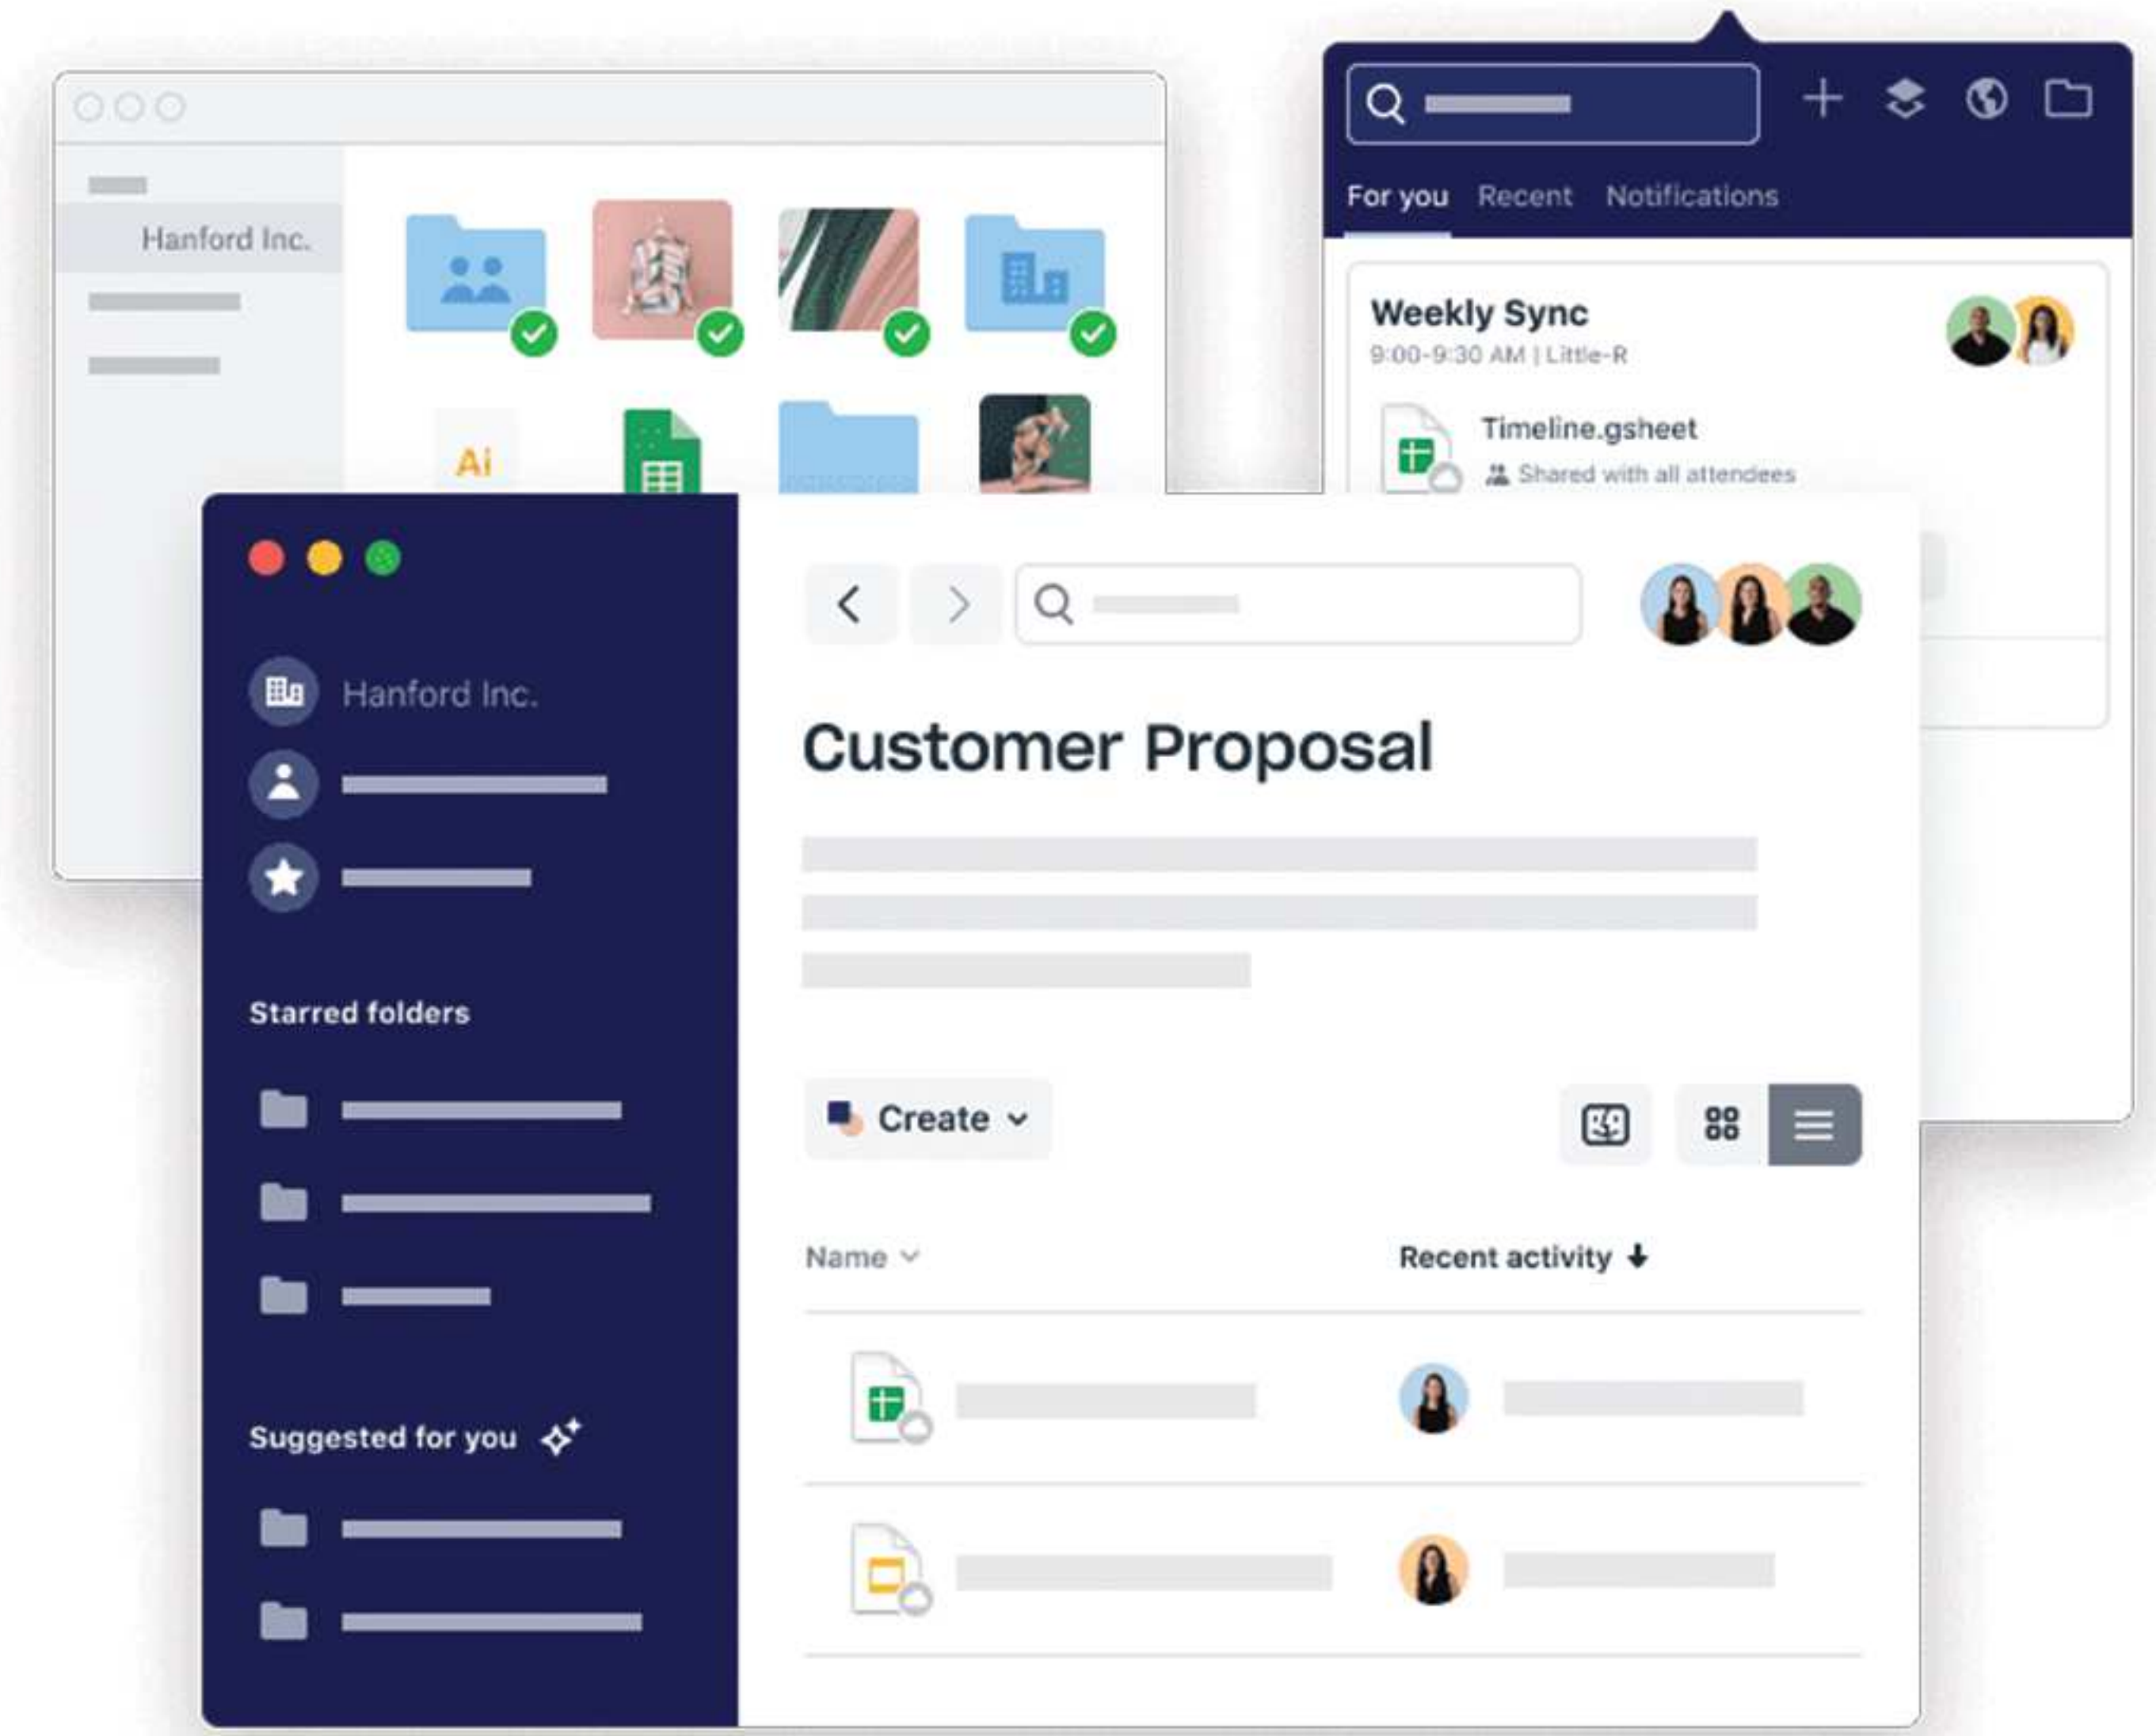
Hanford Inc.

Ai

For you Recent Notifications

Weekly Sync
9:00-9:30 AM | Little-R

Timeline.gsheet
Shared with all attendees

Hanford Inc.

Starred folders

Suggested for you

Customer Proposal

Create

Name

Recent activity